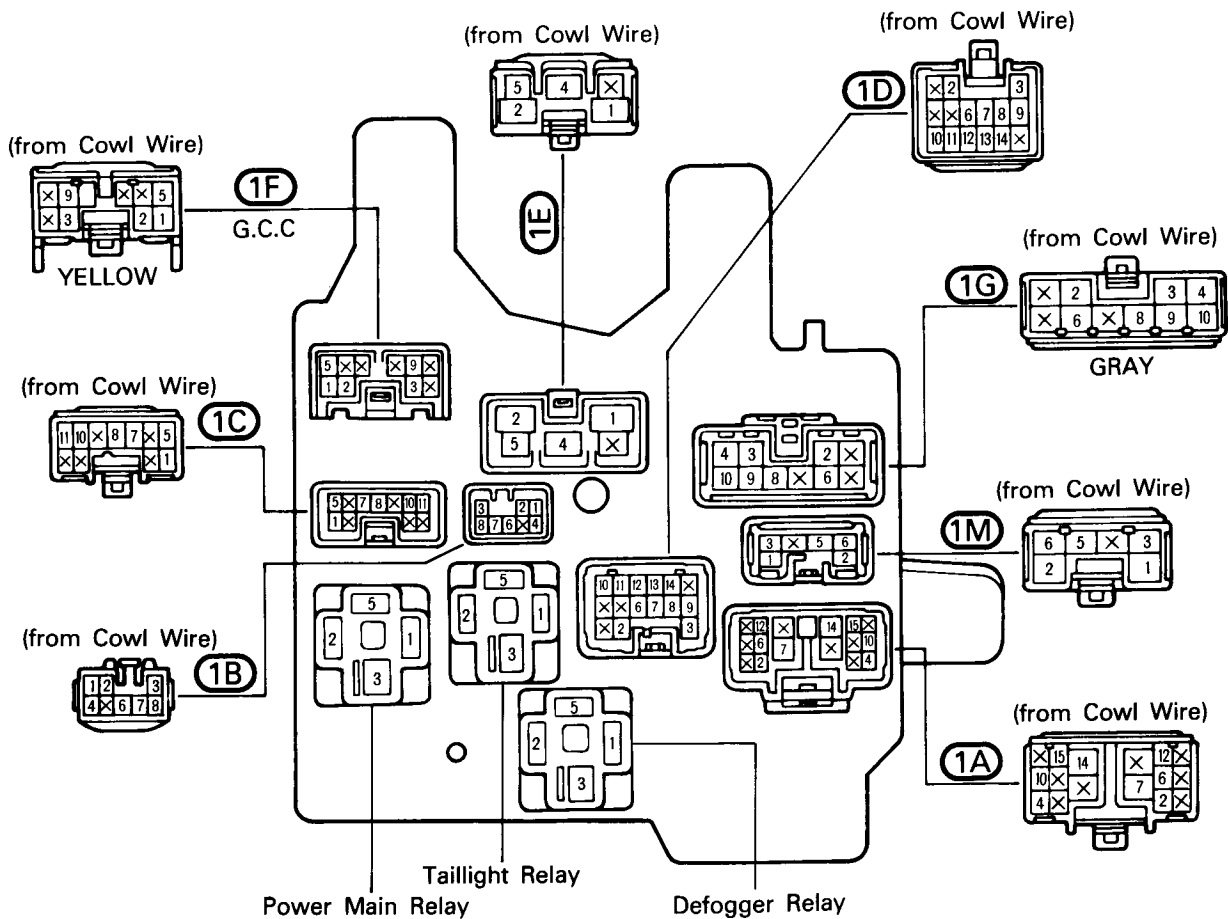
(from Cowl Wire)

5 4 ×
2 1

(from Cowl Wire)

× 2 3
× × 6 7 8 9
10 11 12 13 14 ×

1D

(from Cowl Wire)

× 9 × × 5
× 3 2 1

YELLOW

1F

G.C.C

1E

(from Cowl Wire)

× 2 3 4
× 6 × 8 9 10

GRAY

1G

(from Cowl Wire)

11 10 × 8 7 × 5
× × × 1

1C

5 × × × 9 ×
1 2 3 ×

2 1
5 4 ×

4 3 2 ×
10 9 8 × 6 ×

5 × 7 8 × 10 11
1 × × ×

3 2 1
8 7 6 × 4

3 × 5 6
1 2

(from Cowl Wire)

6 5 × 3
2 1

1M

(from Cowl Wire)

1 2 3
4 × 6 7 8

1B

5
2 1
3

5
2 1
3

10 11 12 13 14 ×
× × 6 7 8 9
× 2 3

× 12 × 14 15 ×
× 6 7 × × 10
× 2 × 4

(from Cowl Wire)

× 15 14 × 12 ×
10 × × 7 6 ×
4 × 2 ×

1A

5
2 1
3

Power Main Relay

Taillight Relay

Defogger Relay